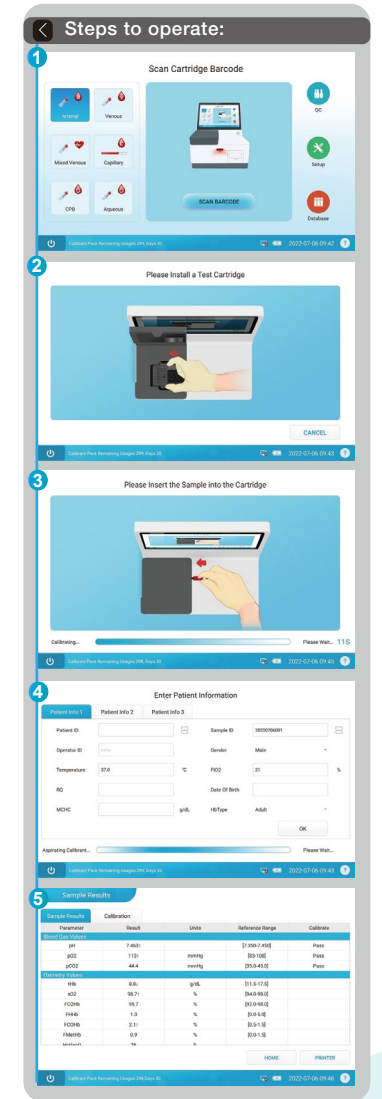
Steps to operate:

1

Scan Cartridge Barcode

Arterial

Venous

Mixed Venous

Capillary

CPB

Aqueous

SCAN BARCODE

QC

Setup

Database

Calibrant Pack Remaining Usages 299, Days 30

2022-07-06 09:42

2

Please Install a Test Cartridge

CANCEL

Calibrant Pack Remaining Usages 299, Days 30

2022-07-06 09:43

3

Please Insert the Sample into the Cartridge

Calibrating...

Please Wait... 11S

Calibrant Pack Remaining Usages 298, Days 30

2022-07-06 09:45

4

Enter Patient Information

Patient Info 1

Patient Info 2

Patient Info 3

Patient ID

Sample ID

20220706001

Operator ID

Gender

Male

Temperature

37.0

°C

FiO2

21

%

RQ

Date Of Birth

MCHC

g/dL

HbType

Adult

OK

Aspirating Calibrant...

Please Wait...

Calibrant Pack Remaining Usages 298, Days 30

2022-07-06 09:43

5

Sample Results

Sample Results

Calibration

| Parameter | Result | Units | Reference Range | Calibrate |
|---|---|---|---|---|
| Blood Gas Values | | | | |
| pH | 7.463↑ | | [7.350-7.450] | Pass |
| pO2 | 113↑ | mmHg | [83-108] | Pass |
| pCO2 | 44.4 | mmHg | [35.0-45.0] | Pass |
| Oximetry Values | | | | |
| tHb | 8.8↓ | g/dL | [11.5-17.5] | |
| sO2 | 98.7↑ | % | [94.0-98.0] | |
| FO2Hb | 95.7 | % | [92.0-98.0] | |
| FHHb | 1.3 | % | [0.0-5.0] | |
| FCOHb | 2.1↑ | % | [0.5-1.5] | |
| FMetHb | 0.9 | % | [0.0-1.5] | |
| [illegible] | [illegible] | % | | |

HOME

PRINTER

Calibrant Pack Remaining Usages 298, Days 30

2022-07-06 09:46